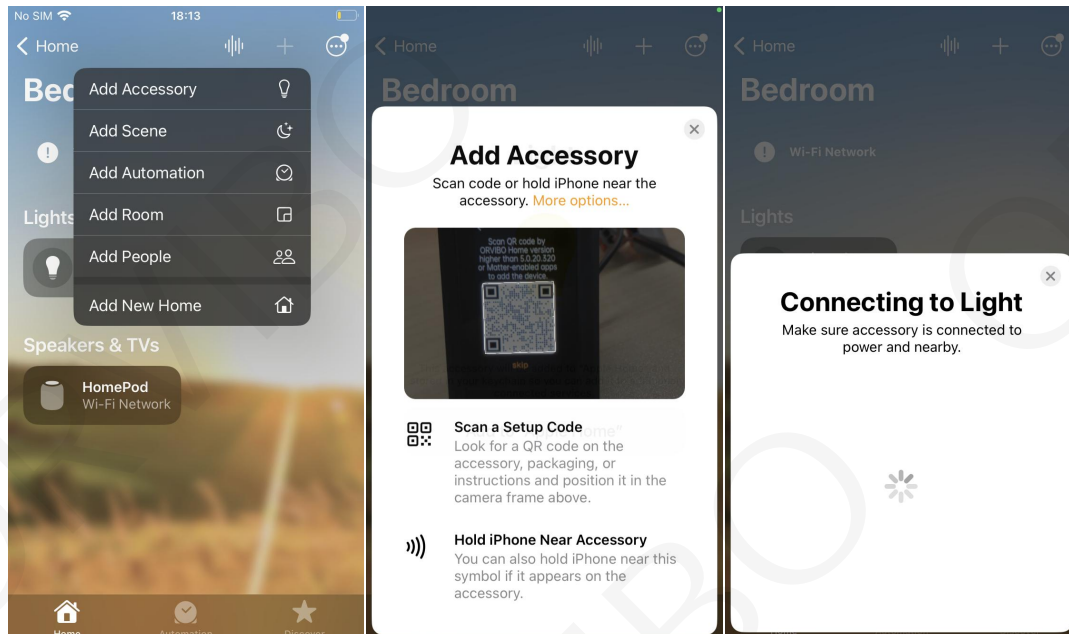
No SIM 18:13

Home

Bed

Add Accessory
Add Scene
Add Automation
Add Room
Add People
Add New Home

Lights

Speakers & TVs

HomePod
Wi-Fi Network

Home Automation Discover

Home

Bedroom

Add Accessory

Scan code or hold iPhone near the accessory. More options...

Scan QR code by ORVIBO Home version higher than 5.0.20.520 or Matter-enabled apps to add the device.

skip

Scan a Setup Code
Look for a QR code on the accessory, packaging, or instructions and position it in the camera frame above.

Hold iPhone Near Accessory
You can also hold iPhone near this symbol if it appears on the accessory.

Home

Bedroom

Wi-Fi Network

Lights

Connecting to Light

Make sure accessory is connected to power and nearby.